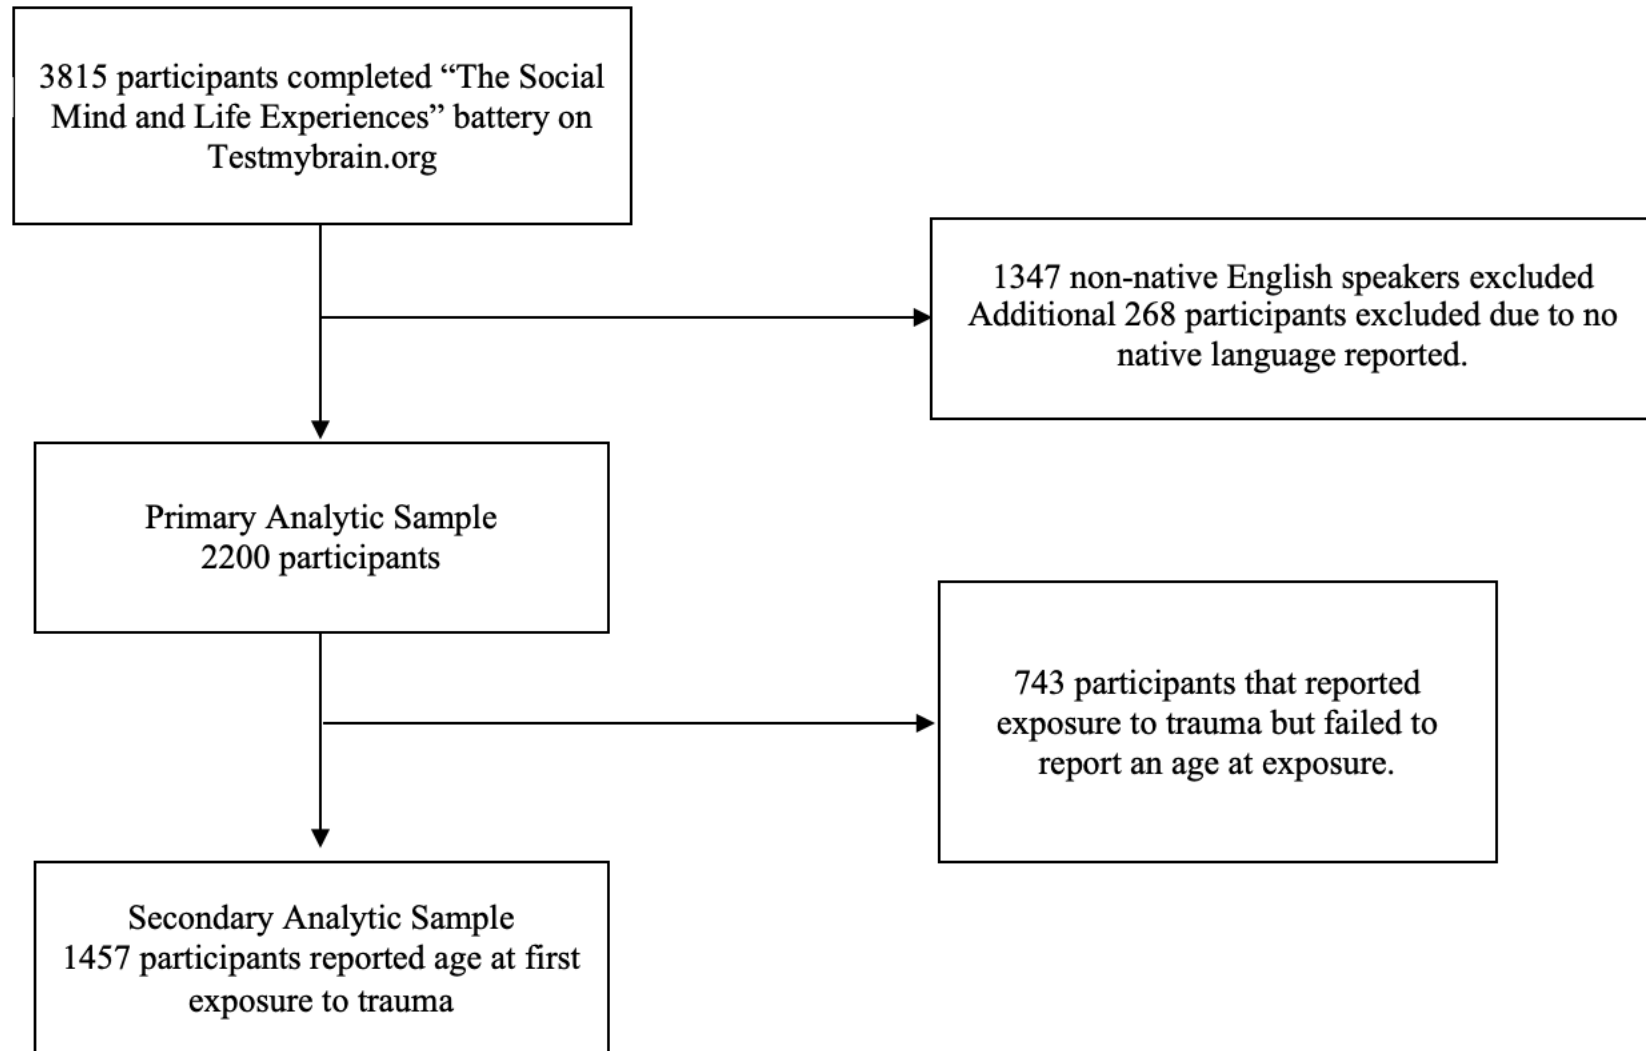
3815 participants completed “The Social Mind and Life Experiences” battery on Testmybrain.org

1347 non-native English speakers excluded
Additional 268 participants excluded due to no native language reported.

Primary Analytic Sample
2200 participants

743 participants that reported exposure to trauma but failed to report an age at exposure.

Secondary Analytic Sample
1457 participants reported age at first exposure to trauma